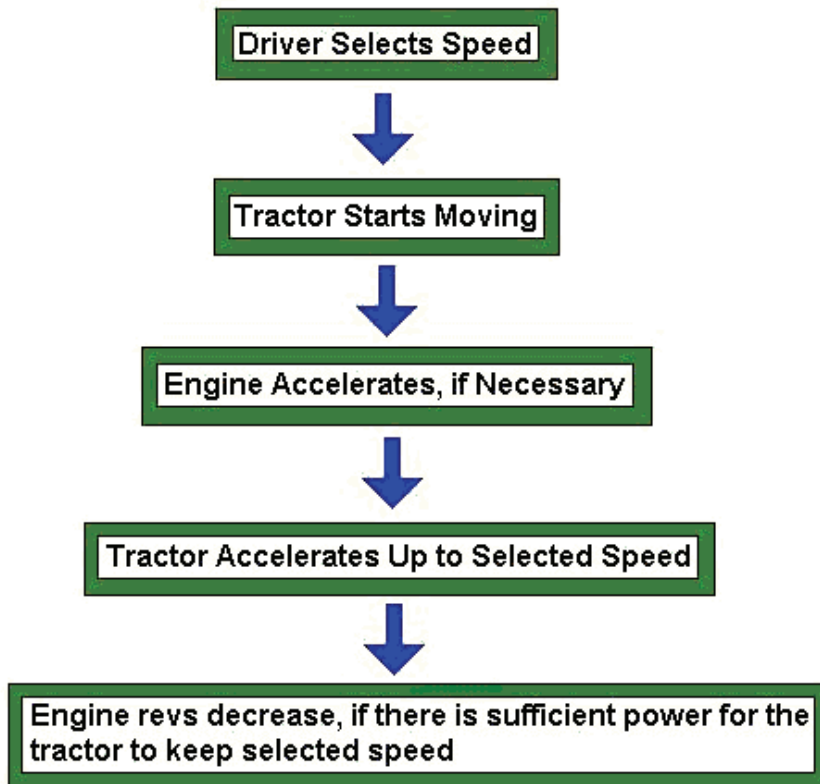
Driver Selects Speed

Tractor Starts Moving

Engine Accelerates, if Necessary

Tractor Accelerates Up to Selected Speed

Engine revs decrease, if there is sufficient power for the tractor to keep selected speed